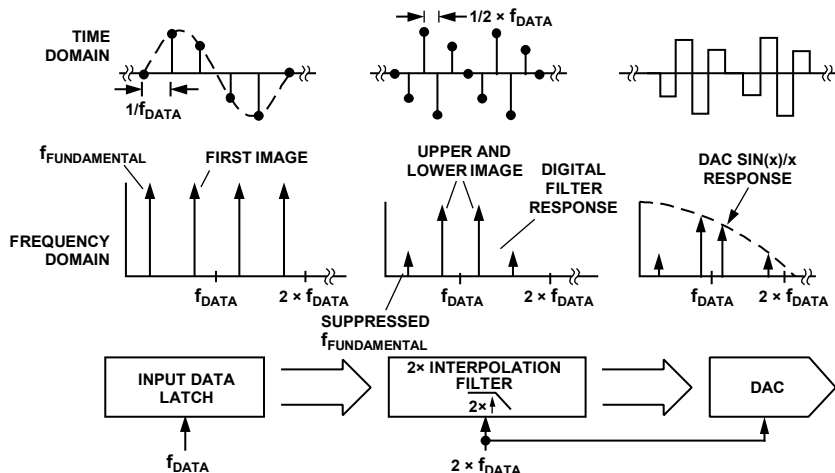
TIME DOMAIN

$1/f_{DATA}$

$1/2 \times f_{DATA}$

$f_{FUNDAMENTAL}$

FIRST IMAGE

UPPER AND LOWER IMAGE

DIGITAL FILTER RESPONSE

DAC SIN(x)/x RESPONSE

FREQUENCY DOMAIN

$f_{DATA}$

$2 \times f_{DATA}$

$f_{DATA}$

$2 \times f_{DATA}$

$f_{DATA}$

$2 \times f_{DATA}$

SUPPRESSED $f_{FUNDAMENTAL}$

INPUT DATA LATCH

2× INTERPOLATION FILTER

2×

DAC

$f_{DATA}$

$2 \times f_{DATA}$